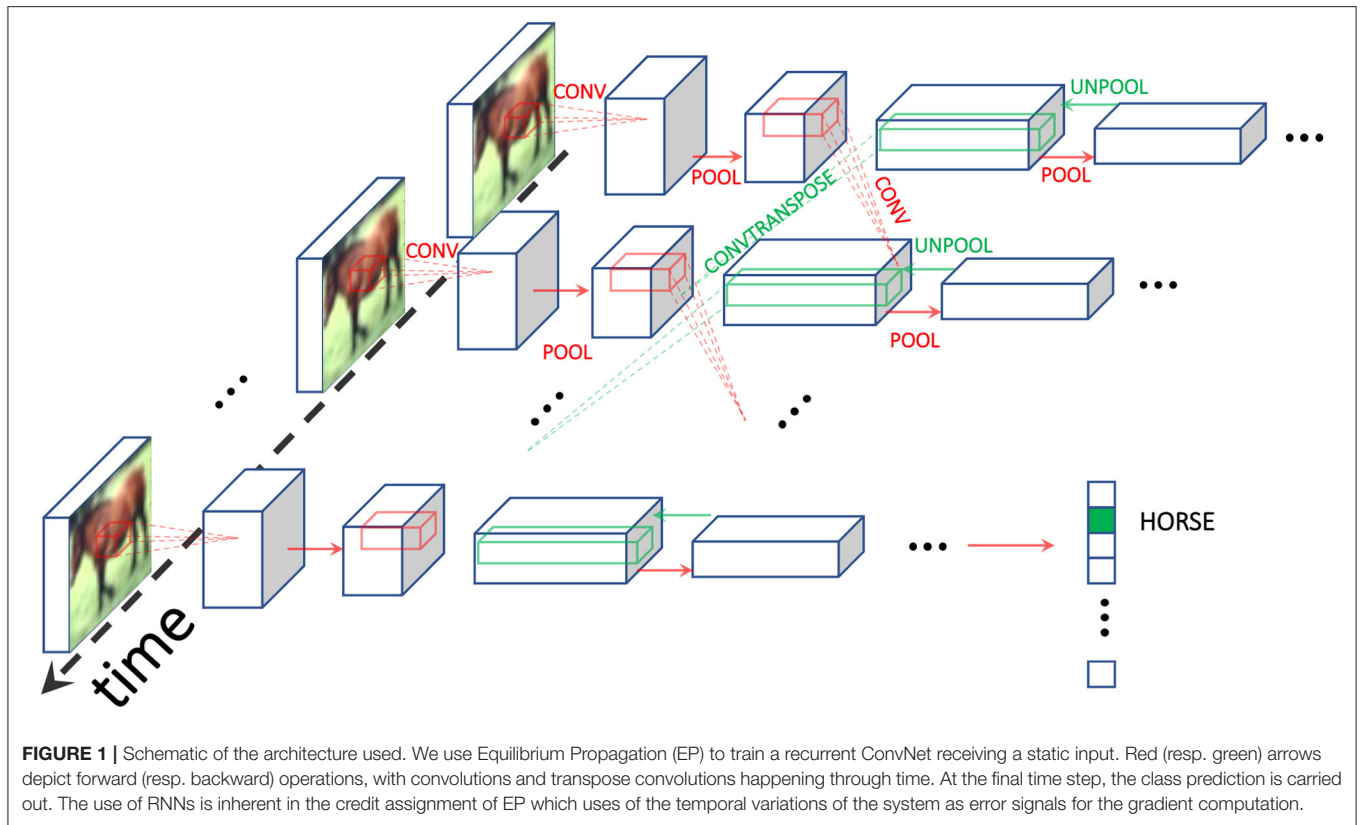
CONV

UNPOOL

POOL

POOL

CONVTRANSPOSE

CONV

CONV

UNPOOL

POOL

POOL

HORSE

time

**FIGURE 1 |** Schematic of the architecture used. We use Equilibrium Propagation (EP) to train a recurrent ConvNet receiving a static input. Red (resp. green) arrows depict forward (resp. backward) operations, with convolutions and transpose convolutions happening through time. At the final time step, the class prediction is carried out. The use of RNNs is inherent in the credit assignment of EP which uses of the temporal variations of the system as error signals for the gradient computation.